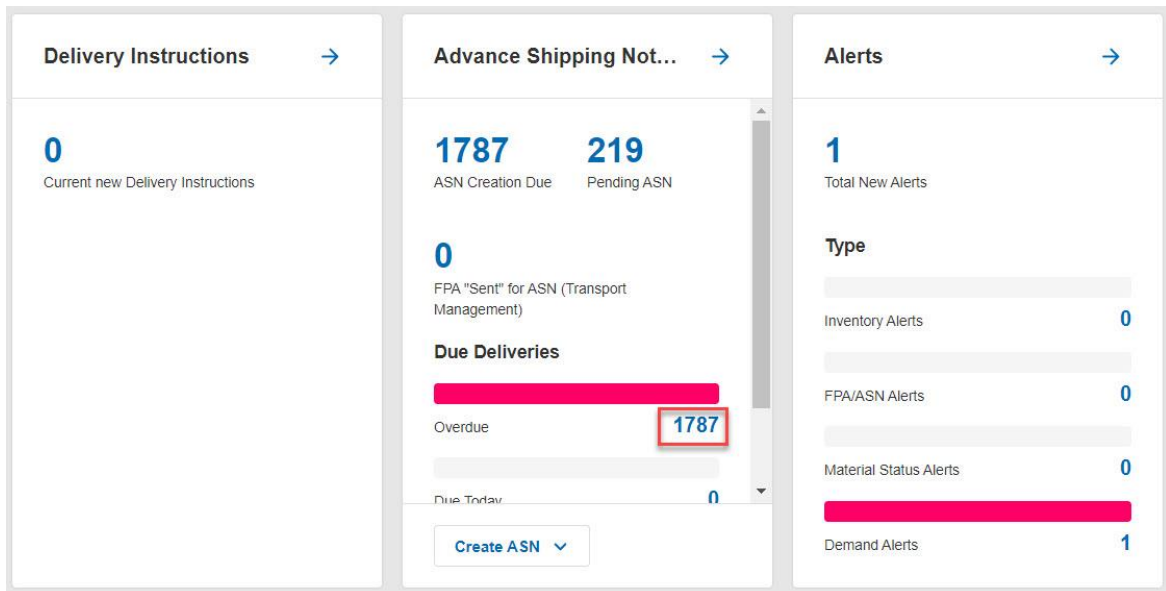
Delivery Instructions →

0
Current new Delivery Instructions

Advance Shipping Not... →

1787
ASN Creation Due

219
Pending ASN

0
FPA "Sent" for ASN (Transport Management)

Due Deliveries

Overdue 1787

Due Today 0

Create ASN

Alerts →

1
Total New Alerts

Type

Inventory Alerts 0

FPA/ASN Alerts 0

Material Status Alerts 0

Demand Alerts 1